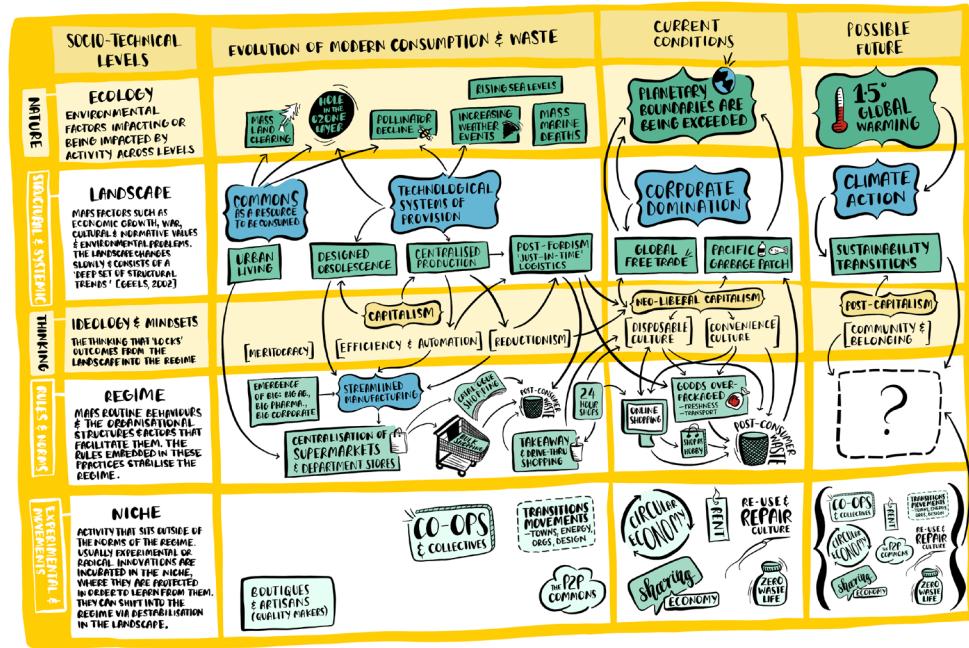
SOCIO-TECHNICAL LEVELS

EVOLUTION OF MODERN CONSUMPTION & WASTE

CURRENT CONDITIONS

POSSIBLE FUTURE

NATURE

ECOLOGY
ENVIRONMENTAL FACTORS IMPACTING OR BEING IMPACTED BY ACTIVITY ACROSS LEVELS

MASS LAND CLEARING

HOLE IN THE OZONE LAYER

POLLINATOR DECLINE

RISING SEA LEVELS

INCREASING WEATHER EVENTS

MASS MARINE DEATHS

PLANETARY BOUNDARIES ARE BEING EXCEEDED

1.5° GLOBAL WARMING

STRUCTURAL & SYSTEMIC

LANDSCAPE
MAPS FACTORS SUCH AS ECONOMIC GROWTH, WAR, CULTURAL & NORMATIVE VALES & ENVIRONMENTAL PROBLEMS. THE LANDSCAPE CHANGES SLOWLY & CONSISTS OF A 'DEEP SET OF STRUCTURAL TRENDS' [GEELS, 2002]

COMMONS AS A RESOURCE TO BE CONSUMED

TECHNOLOGICAL SYSTEMS OF PROVISION

URBAN LIVING

DESIGNED OBSOLESCENCE

CENTRALISED PRODUCTION

POST-FORDISM 'JUST-IN-TIME' LOGISTICS

CORPORATE DOMINATION

GLOBAL FREE TRADE

PACIFIC GARBAGE PATCH

CLIMATE ACTION

SUSTAINABILITY TRANSITIONS

THINKING

IDEOLOGY & MINDSETS
THE THINKING THAT 'LOCKS' OUTCOMES FROM THE LANDSCAPE INTO THE REGIME

CAPITALISM

MERITOCRACY

EFFICIENCY & AUTOMATION

REDUCTIONISM

NEO-LIBERAL CAPITALISM

DISPOSABLE CULTURE

CONVENIENCE CULTURE

POST-CAPITALISM

COMMUNITY & BELONGING

RULES & NORMS

REGIME
MAPS ROUTINE BEHAVIOURS & THE ORGANISATIONAL STRUCTURES FACTORS THAT FACILITATE THEM. THE RULES EMBEDDED IN THESE PRACTICES STABILISE THE REGIME.

EMERGENCE OF BIG: BIG AG, BIG PHARMA, BIG CORPORATE

STREAMLINED MANUFACTURING

CENTRALISATION OF SUPERMARKETS & DEPARTMENT STORES

RETAIL THERAPY

BULK BUYING

POST-CONSUMER WASTE

24 HOUR SHOPS

TAKEAWAY & DRIVE-THRU SHOPPING

ONLINE SHOPPING

GOODS OVER-PACKAGED - FRESHNESS - TRANSPORT

SHOP AS HOBBY

POST-CONSUMER WASTE

?

EXPERIMENTAL & MOVEMENTS

NICHE
ACTIVITY THAT SITS OUTSIDE OF THE NORMS OF THE REGIME. USUALLY EXPERIMENTAL OR RADICAL. INNOVATIONS ARE INCUBATED IN THE NICHE, WHERE THEY ARE PROTECTED IN ORDER TO LEARN FROM THEM. THEY CAN SHIFT INTO THE REGIME VIA DESTABILISATION IN THE LANDSCAPE.

CO-OPS & COLLECTIVES

TRANSITIONS MOVEMENTS - TOWNS, ENERGY, ORGS, DESIGN

THE P2P COMMONS

BOUTIQUES & ARTISANS (QUALITY MAKERS)

CIRCULAR ECONOMY

RENT

RE-USE & REPAIR CULTURE

SHARING ECONOMY

ZERO WASTE LIFE

CO-OPS & COLLECTIVES

RENT

TRANSITIONS MOVEMENTS - TOWNS, ENERGY, ORGS, DESIGN

CIRCULAR ECONOMY

P2P COMMONS

RE-USE & REPAIR CULTURE

SHARING ECONOMY

ZERO WASTE LIFE